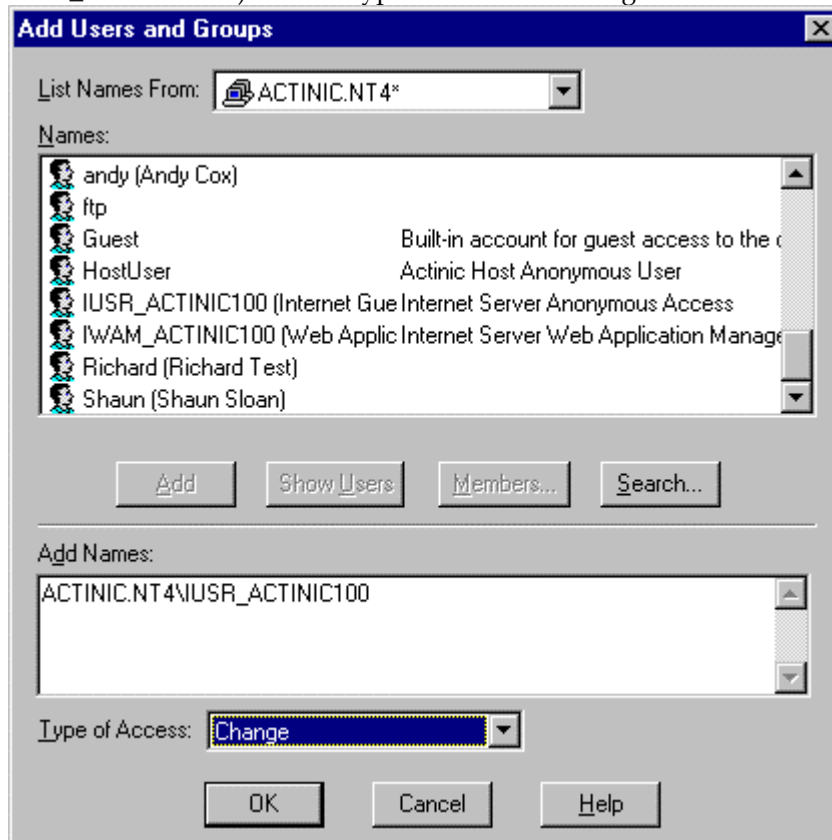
Add Users and Groups

List Names From: ACTINIC.NT4*

Names:

andy (Andy Cox)
ftp
Guest	Built-in account for guest access to the c
HostUser	Actinic Host Anonymous User
IUSR_ACTINIC100 (Internet Gue	Internet Server Anonymous Access
IWAM_ACTINIC100 (Web Applic	Internet Server Web Application Manage
Richard (Richard Test)
Shaun (Shaun Sloan)

Add	Show Users	Members...	Search...

Add Names:

ACTINIC.NT4\IUSR_ACTINIC100

Type of Access: Change

OK	Cancel	Help